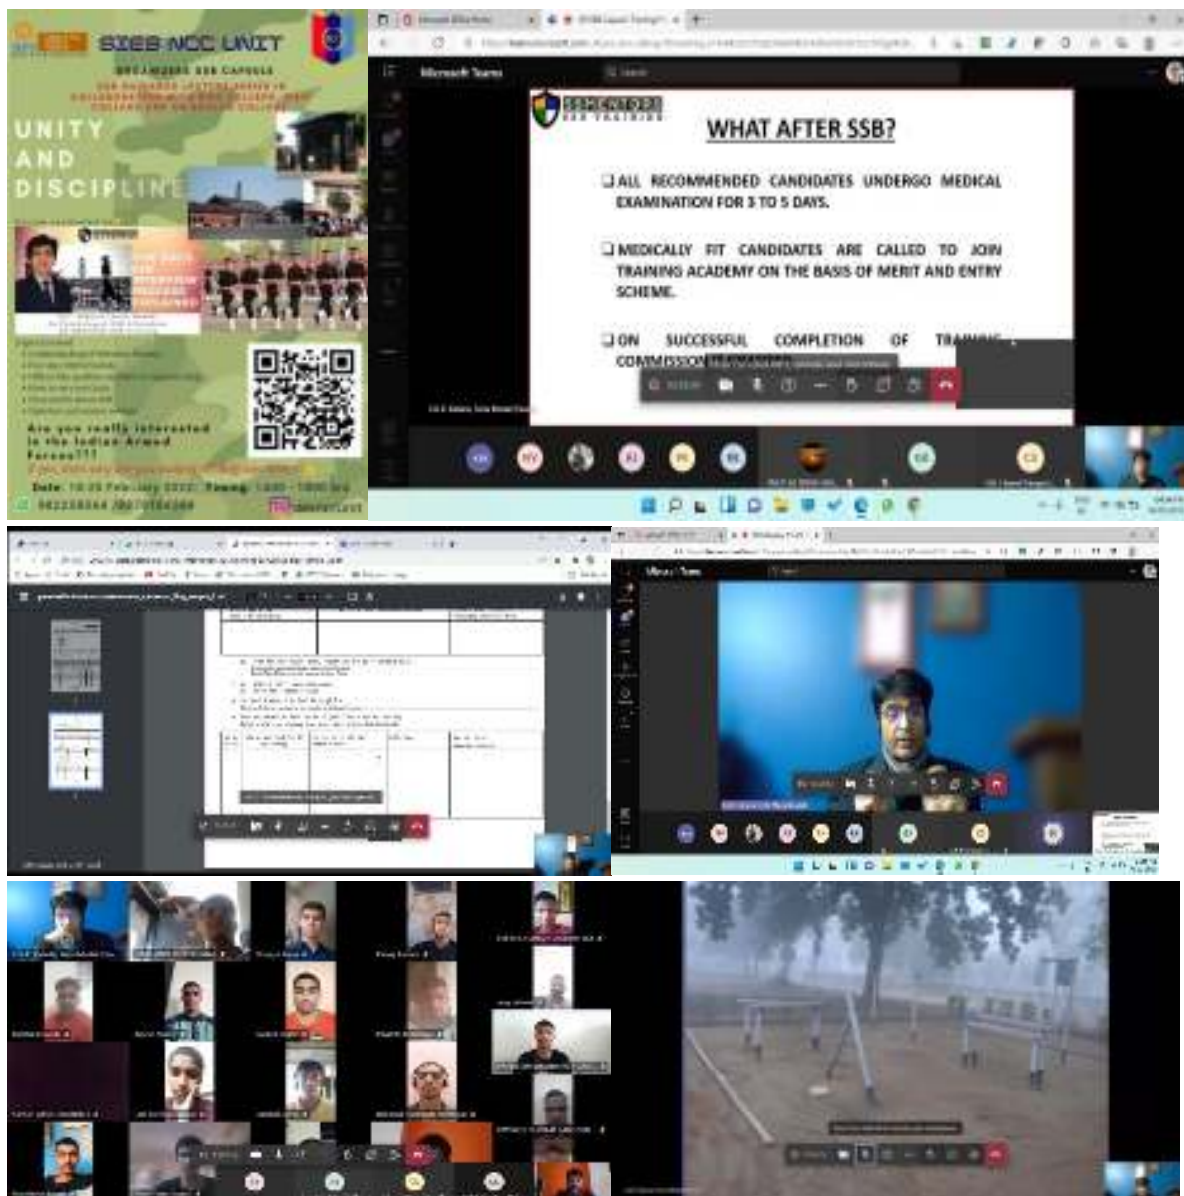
SDEB NCC UNIT

ORGANISES SSB CAPSULE

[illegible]

UNITY AND DISCIPLINE

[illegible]

Are you really interested in the Indian Armed Forces???

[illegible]

Date: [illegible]

Microsoft Teams

SSB MENTORS

WHAT AFTER SSB?

❑ ALL RECOMMENDED CANDIDATES UNDERGO MEDICAL EXAMINATION FOR 3 TO 5 DAYS.

❑ MEDICALLY FIT CANDIDATES ARE CALLED TO JOIN TRAINING ACADEMY ON THE BASIS OF MERIT AND ENTRY SCHEME.

❑ ON SUCCESSFUL COMPLETION OF TRAINING COMMISSION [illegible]

Microsoft Teams